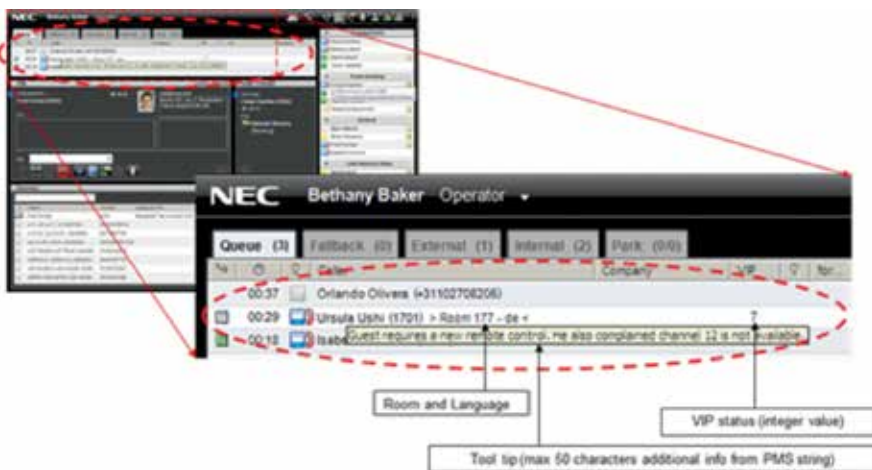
NEC Bethany Baker Operator

Queue (3) Fallback (0) External (1) Internal (2) Park (0/0)

Caller Company VIP for

00:37 Orlando Olivera (+31102708206)

00:29 Ursula Ushi (1701) > Room 177 - de < ?

00:10 Isabe Guest requires a new remote control. He also complained channel 12 is not available.

Room and Language

VIP status (integer value)

Tool tip (max 50 characters additional info from PMS string)